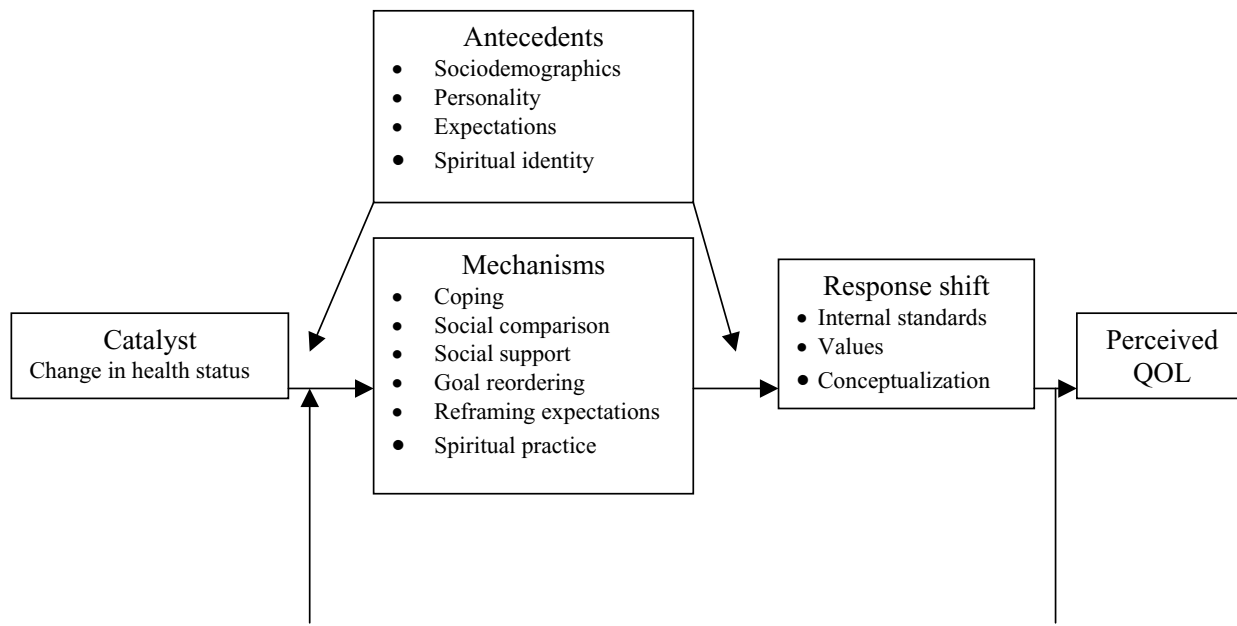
Antecedents
- Sociodemographics
- Personality
- Expectations
- Spiritual identity

Catalyst
Change in health status

Mechanisms
- Coping
- Social comparison
- Social support
- Goal reordering
- Reframing expectations
- Spiritual practice

Response shift
- Internal standards
- Values
- Conceptualization

Perceived QOL